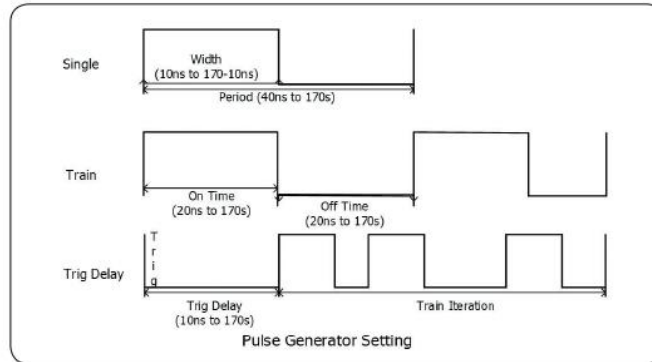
Single

Width
(10ns to 170-10ns)

Period (40ns to 170s)

Train

On Time
(20ns to 170s)

Off Time
(20ns to 170s)

Trig Delay

T
r
i
g

Trig Delay
(10ns to 170s)

Train Iteration

Pulse Generator Setting